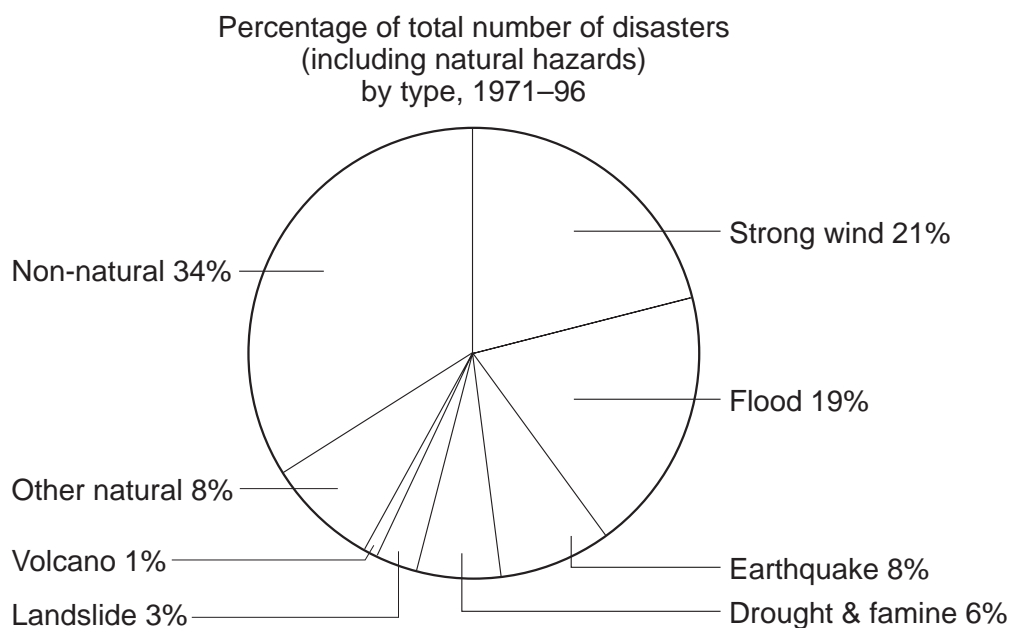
Percentage of total number of disasters (including natural hazards) by type, 1971–96

Strong wind 21%

Non-natural 34%

Flood 19%

Other natural 8%

Volcano 1%

Earthquake 8%

Landslide 3%

Drought & famine 6%